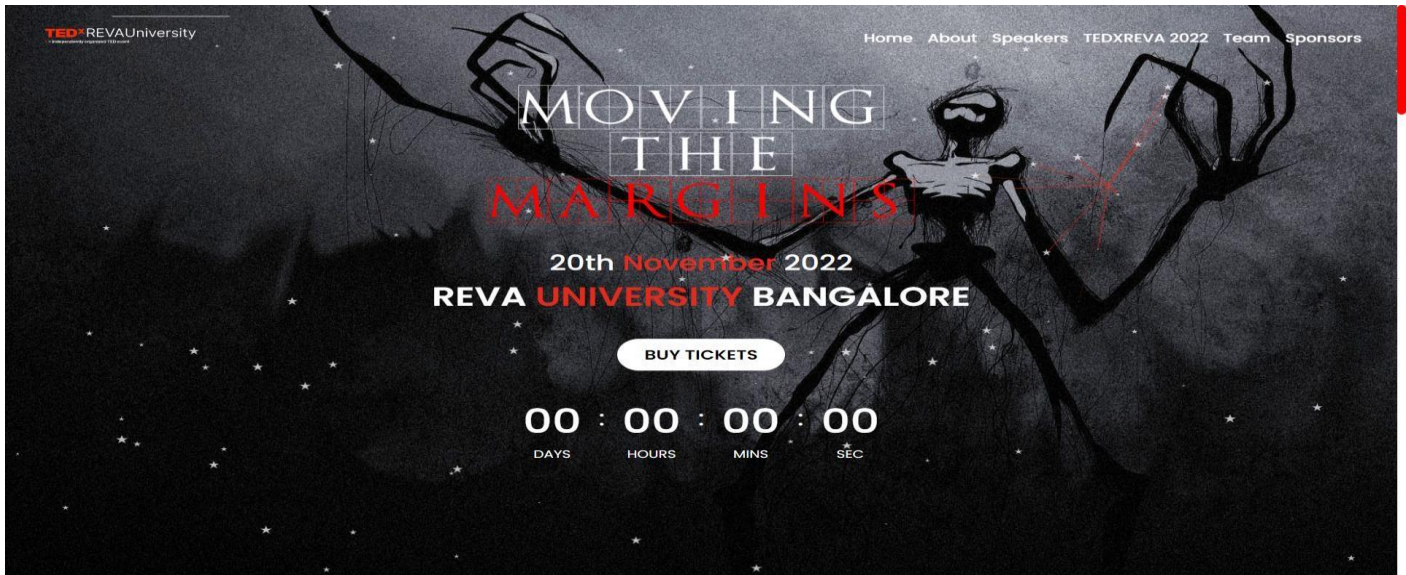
TEDxREVAUniversity
x = independently organized TED event

Home About Speakers TEDXREVA 2022 Team Sponsors

MOVING THE MARGINS

20th November 2022
REVA UNIVERSITY BANGALORE

BUY TICKETS

00 : 00 : 00 : 00
DAYS HOURS MINS SEC